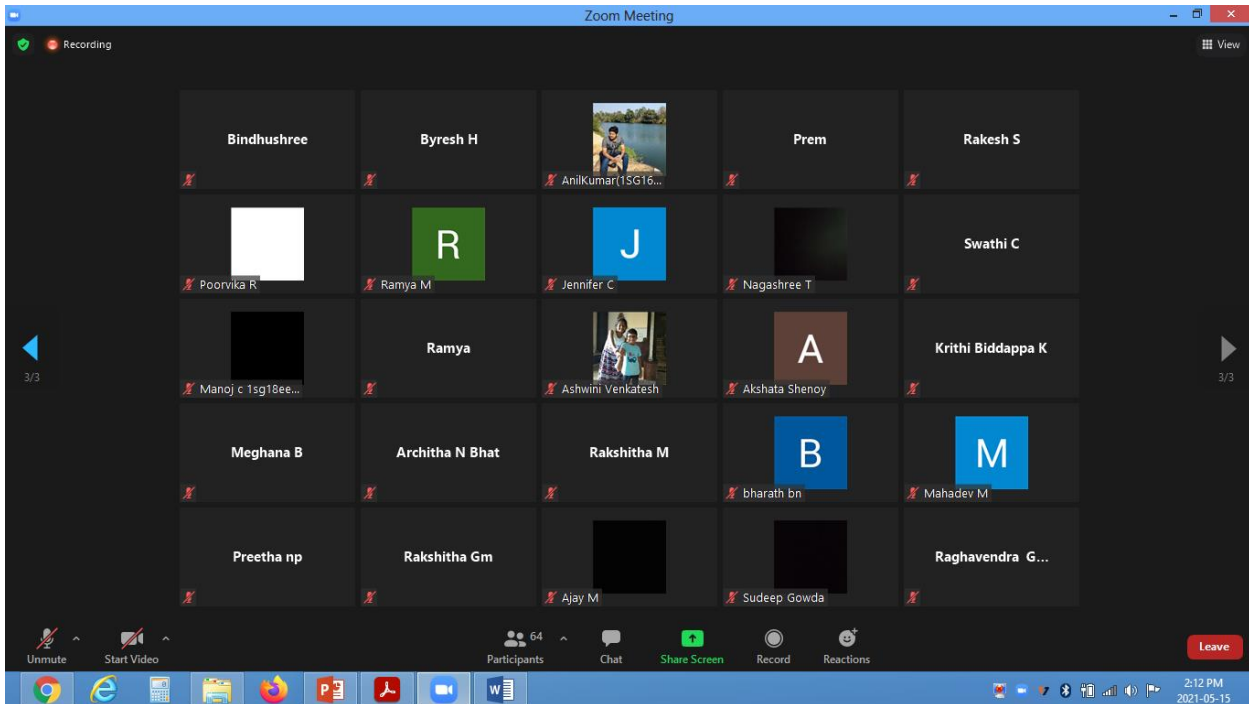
Zoom Meeting

Recording

View

Bindhushree

Byresh H

AnilKumar(1SG16...

Prem

Rakesh S

Poorvika R

R
Ramya M

J
Jennifer C

Nagashree T

Swathi C

3/3

Manoj c 1sg18ee...

Ramya

Ashwini Venkatesh

A
Akshata Shenoy

Krithi Biddappa K

3/3

Meghana B

Architha N Bhat

Rakshitha M

B
bharath bn

M
Mahadev M

Preetha np

Rakshitha Gm

Ajay M

Sudeep Gowda

Raghavendra G...

Unmute

Start Video

64
Participants

Chat

Share Screen

Record

Reactions

Leave

2:12 PM
2021-05-15